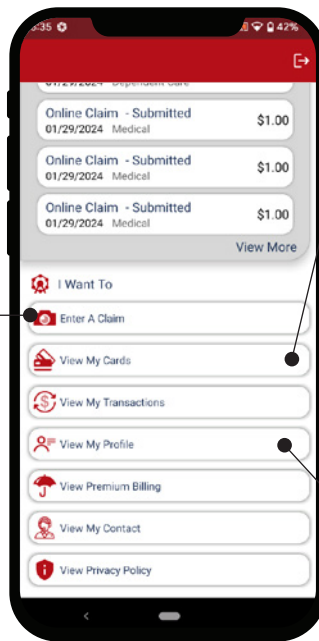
5:35 42%

01/29/2024 Dependent Care

Online Claim - Submitted
01/29/2024 Medical
$1.00

Online Claim - Submitted
01/29/2024 Medical
$1.00

Online Claim - Submitted
01/29/2024 Medical
$1.00

View More

I Want To

Enter A Claim

View My Cards

View My Transactions

View My Profile

View Premium Billing

View My Contact

View Privacy Policy